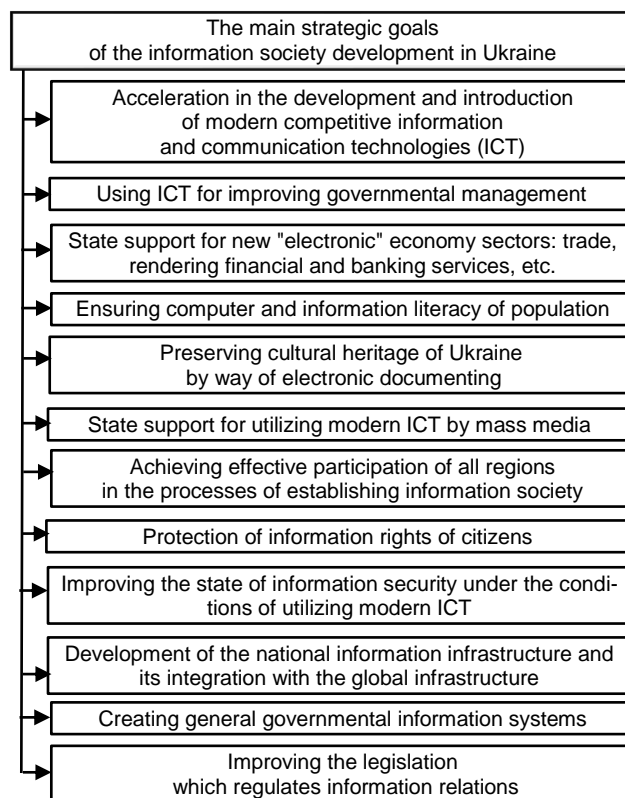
The main strategic goals of the information society development in Ukraine

Acceleration in the development and introduction of modern competitive information and communication technologies (ICT)

Using ICT for improving governmental management

State support for new "electronic" economy sectors: trade, rendering financial and banking services, etc.

Ensuring computer and information literacy of population

Preserving cultural heritage of Ukraine by way of electronic documenting

State support for utilizing modern ICT by mass media

Achieving effective participation of all regions in the processes of establishing information society

Protection of information rights of citizens

Improving the state of information security under the conditions of utilizing modern ICT

Development of the national information infrastructure and its integration with the global infrastructure

Creating general governmental information systems

Improving the legislation which regulates information relations